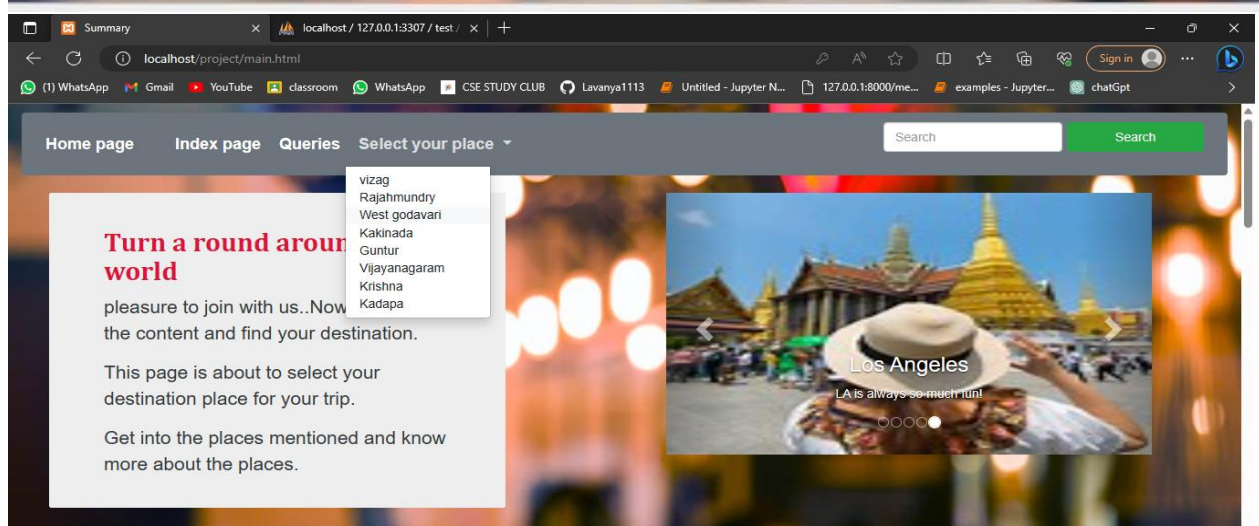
Summary ×
localhost / 127.0.0.1:3307 / test / ×
+
localhost/project/main.html
Sign in
(1) WhatsApp Gmail YouTube classroom WhatsApp CSE STUDY CLUB Lavanya1113 Untitled - Jupyter N... 127.0.0.1:8000/me... examples - Jupyter... chatGpt

Home page Index page Queries Select your place
Search Search

vizag
Rajahmundry
West godavari
Kakinada
Guntur
Vijayanagaram
Krishna
Kadapa

Turn a round aroun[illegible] world

pleasure to join with us..Now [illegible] the content and find your destination.

This page is about to select your destination place for your trip.

Get into the places mentioned and know more about the places.

Los Angeles
LA is always so much fun!